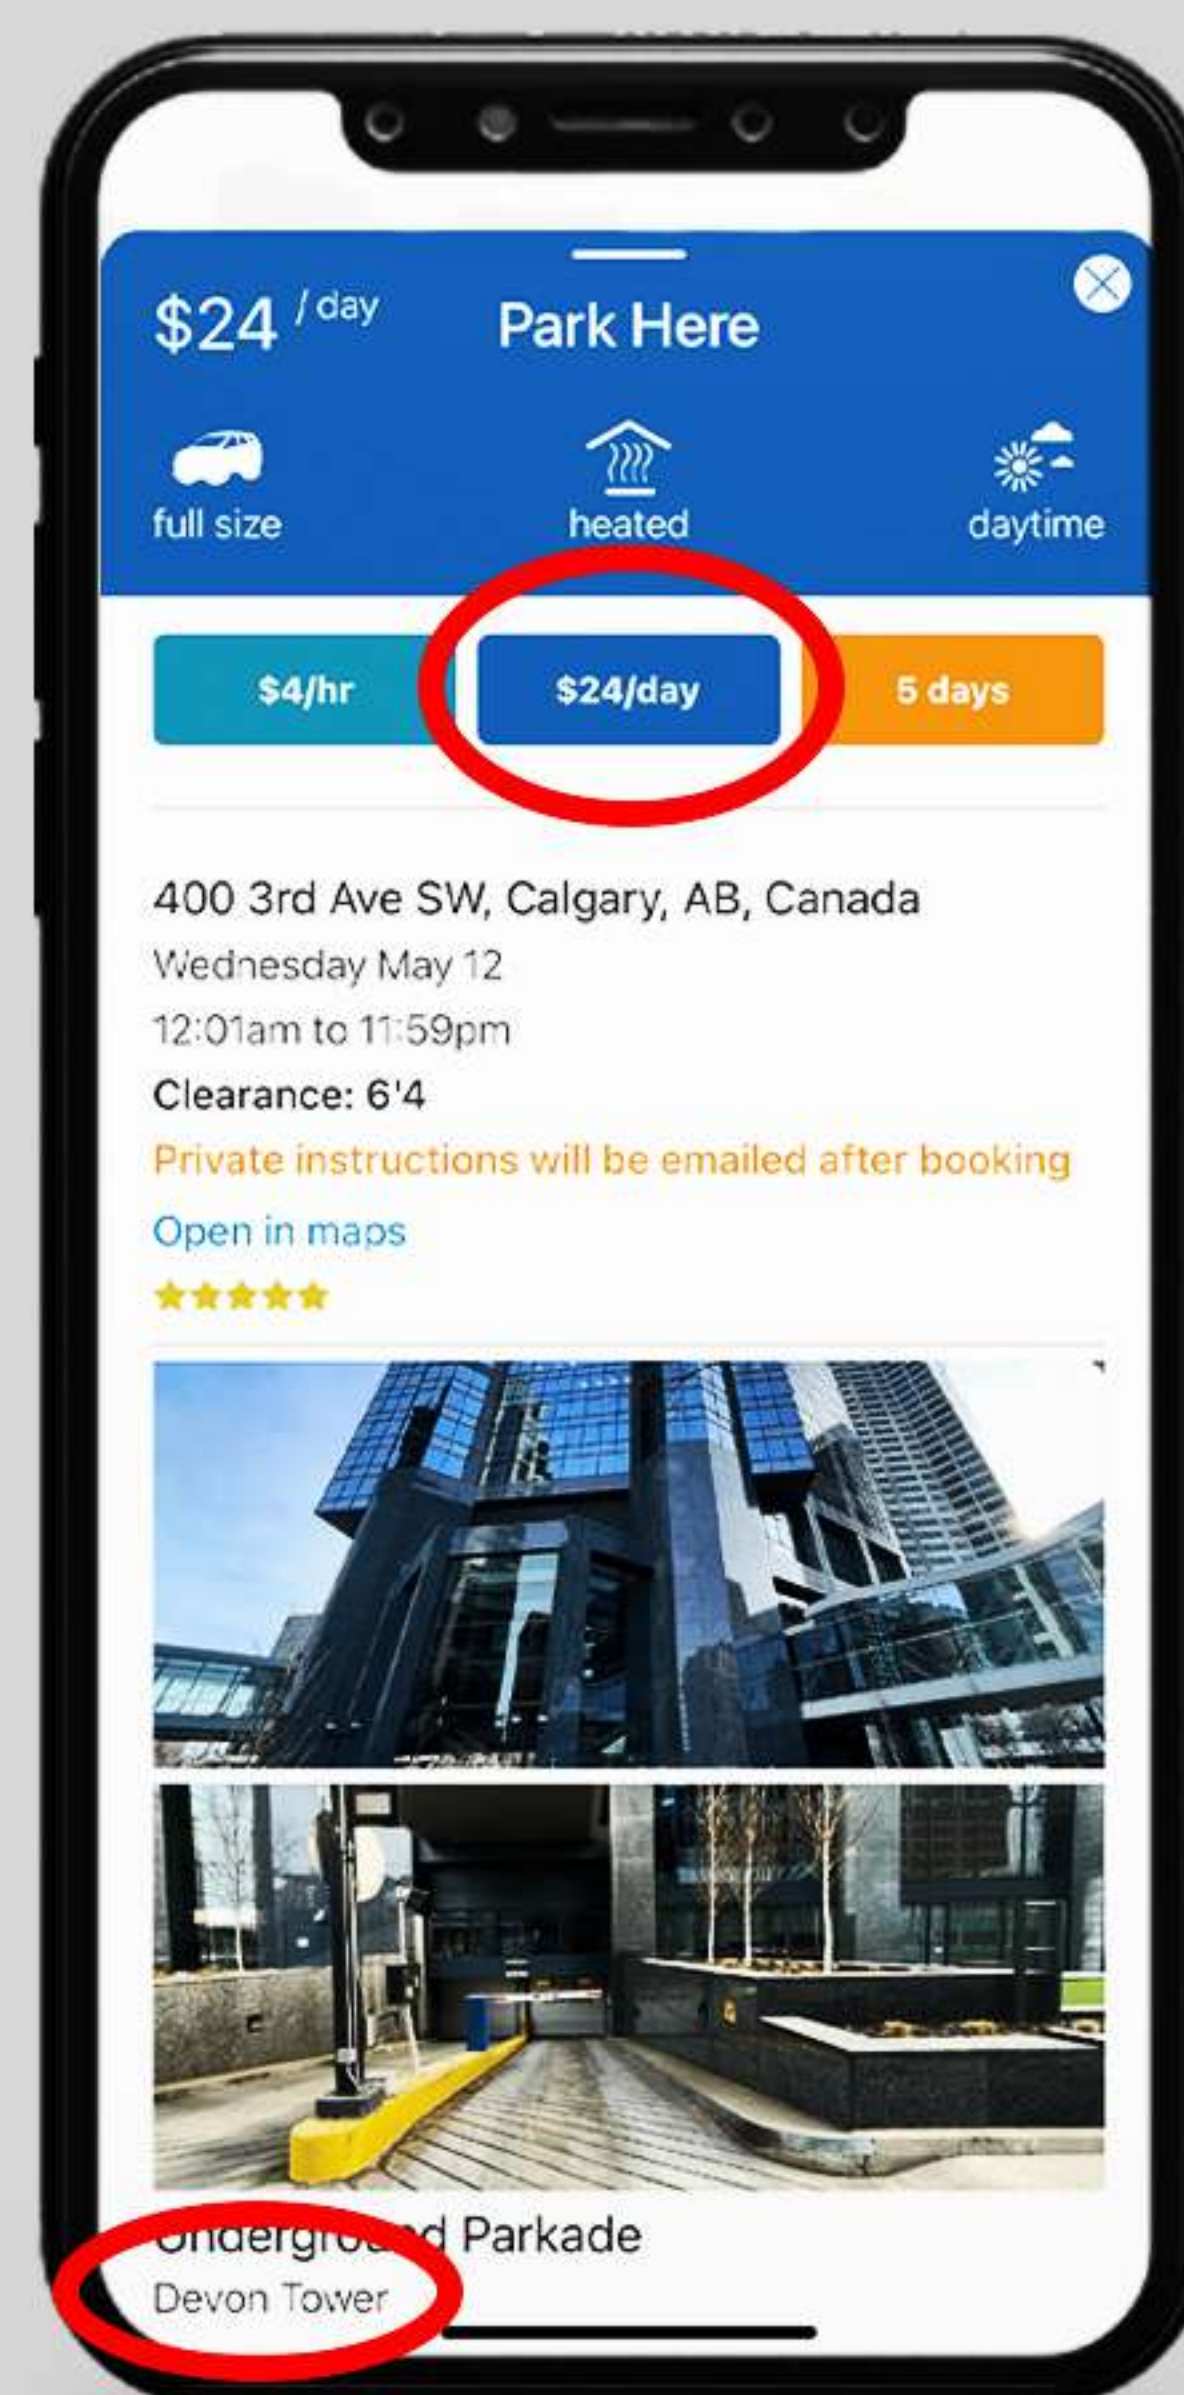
$24 / day
Park Here

full size
heated
daytime

$4/hr
$24/day
5 days

400 3rd Ave SW, Calgary, AB, Canada
Wednesday May 12
12:01am to 11:59pm
Clearance: 6'4
Private instructions will be emailed after booking
Open in maps

Underg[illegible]d Parkade
Devon Tower